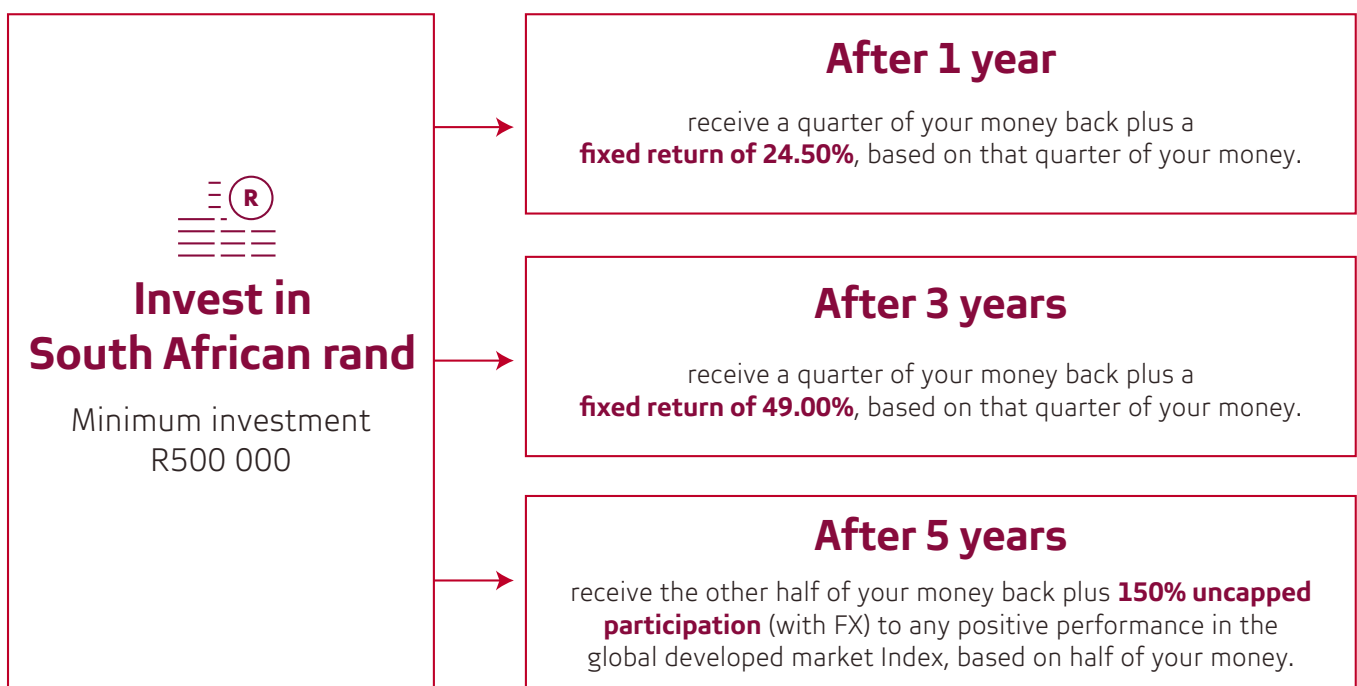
R

Invest in South African rand

Minimum investment R500 000

After 1 year

receive a quarter of your money back plus a **fixed return of 24.50%**, based on that quarter of your money.

After 3 years

receive a quarter of your money back plus a **fixed return of 49.00%**, based on that quarter of your money.

After 5 years

receive the other half of your money back plus **150% uncapped participation** (with FX) to any positive performance in the global developed market Index, based on half of your money.